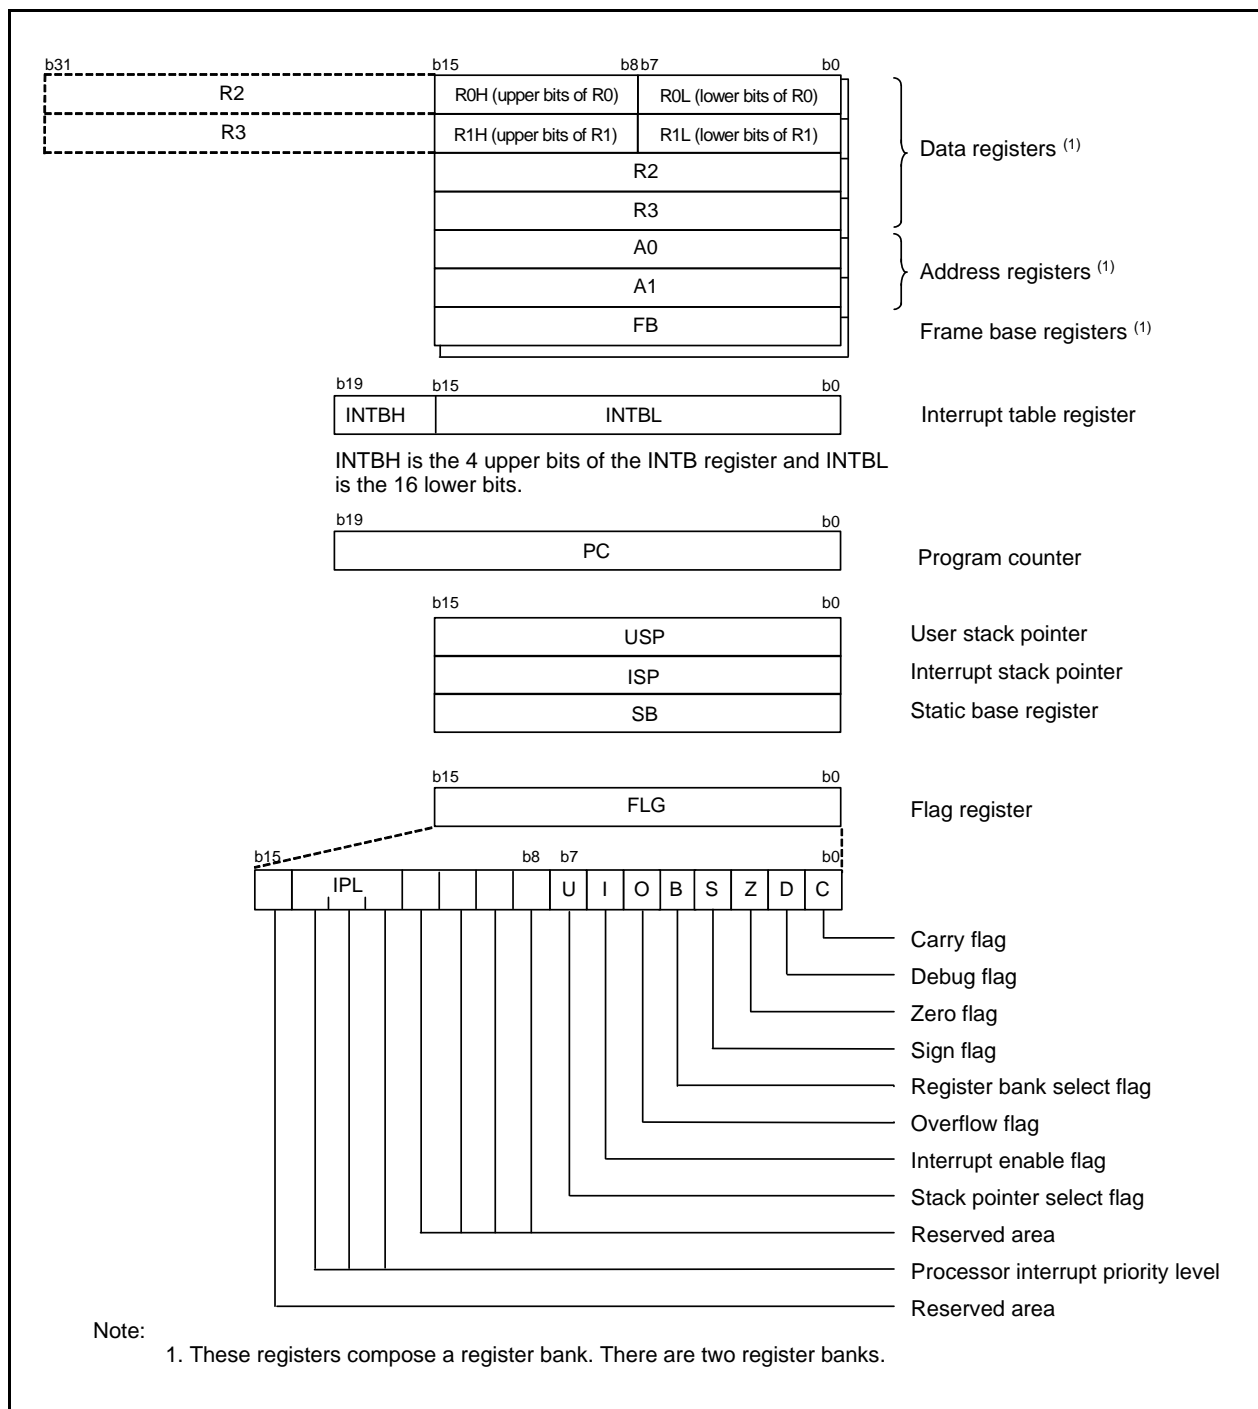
b31 b15 b8 b7 b0

R2 | R0H (upper bits of R0) | R0L (lower bits of R0)
R3 | R1H (upper bits of R1) | R1L (lower bits of R1)
R2
R3
A0
A1
FB

Data registers $^{(1)}$
Address registers $^{(1)}$
Frame base registers $^{(1)}$

b19 b15 b0
INTBH | INTBL
Interrupt table register

INTBH is the 4 upper bits of the INTB register and INTBL is the 16 lower bits.

b19 b0
PC
Program counter

b15 b0
USP
ISP
SB
User stack pointer
Interrupt stack pointer
Static base register

b15 b0
FLG
Flag register

b15 b8 b7 b0

| | IPL | | | | | U | I | O | B | S | Z | D | C |

Carry flag
Debug flag
Zero flag
Sign flag
Register bank select flag
Overflow flag
Interrupt enable flag
Stack pointer select flag
Reserved area
Processor interrupt priority level
Reserved area

Note:
1. These registers compose a register bank. There are two register banks.